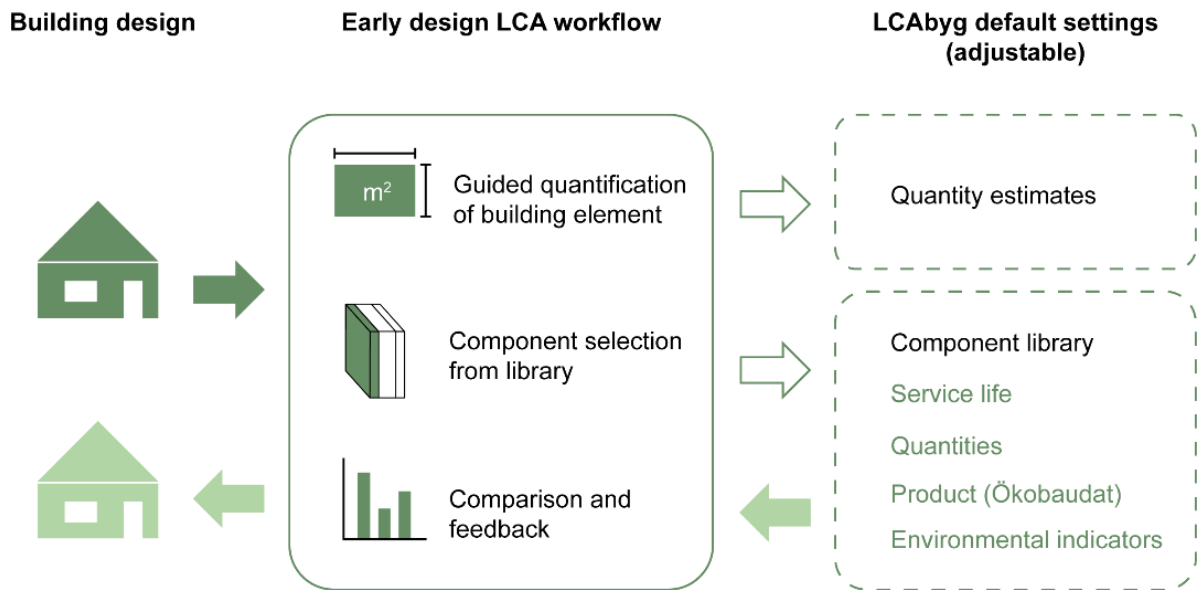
Building design

Early design LCA workflow

LCAbyg default settings (adjustable)

$m^2$

Guided quantification of building element

Quantity estimates

Component selection from library

Component library

Service life

Quantities

Product (Ökobaudat)

Environmental indicators

Comparison and feedback